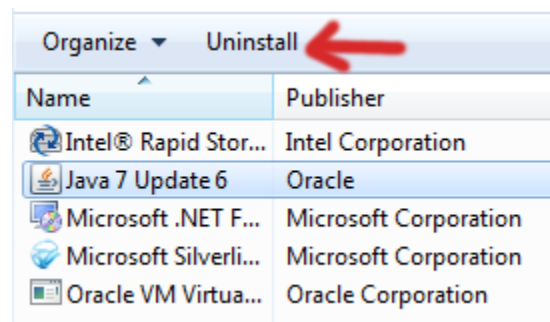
Organize ▾ Uninstall

| Name | Publisher |
|---|---|
| Intel® Rapid Stor... | Intel Corporation |
| Java 7 Update 6 | Oracle |
| Microsoft .NET F... | Microsoft Corporation |
| Microsoft Silverli... | Microsoft Corporation |
| Oracle VM Virtua... | Oracle Corporation |